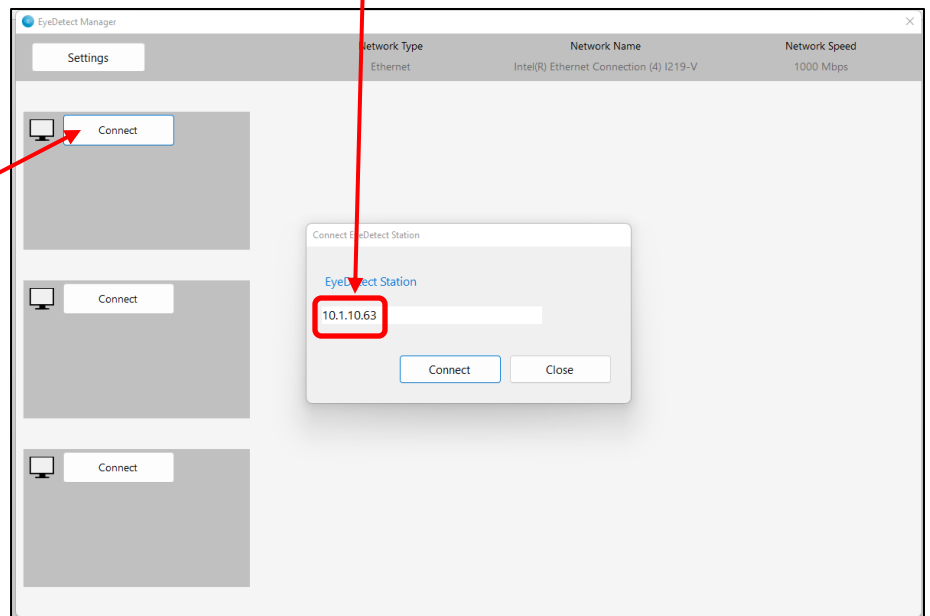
EyeDetect Manager

Settings

Network Type
Ethernet

Network Name
Intel(R) Ethernet Connection (4) I219-V

Network Speed
1000 Mbps

Connect

Connect

Connect

Connect EyeDetect Station

EyeDetect Station

10.1.10.63

Connect
Close